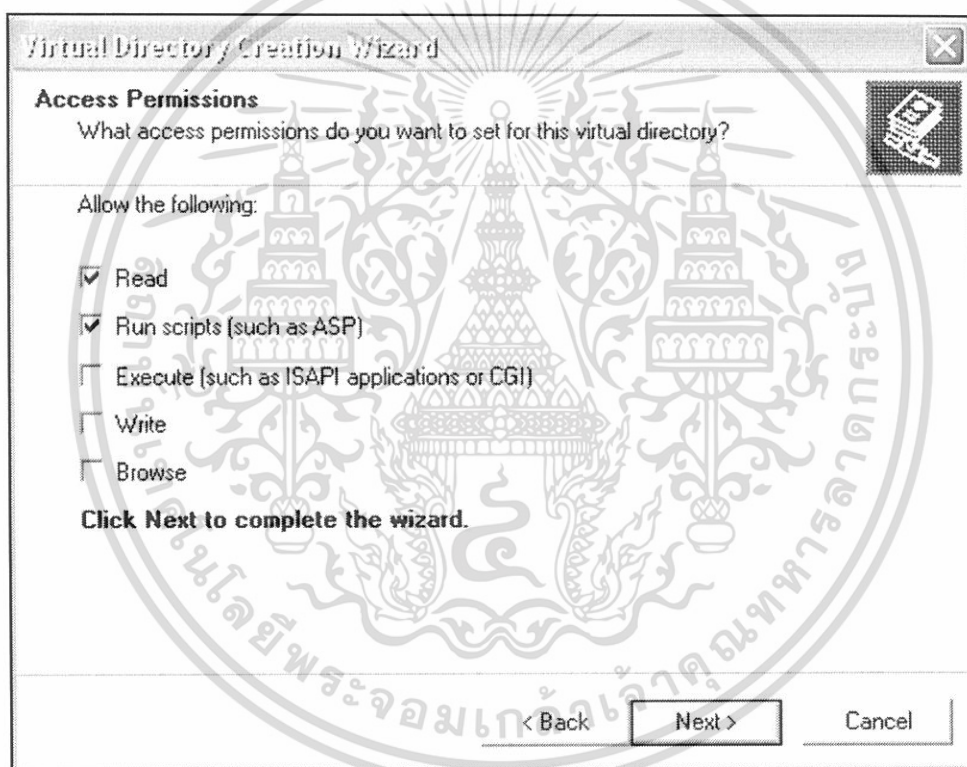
Virtual Directory Creation Wizard

Access Permissions
What access permissions do you want to set for this virtual directory?

Allow the following:

Read

Run scripts (such as ASP)

Execute (such as ISAPI applications or CGI)

Write

Browse

Click Next to complete the wizard.

< Back

Next >

Cancel